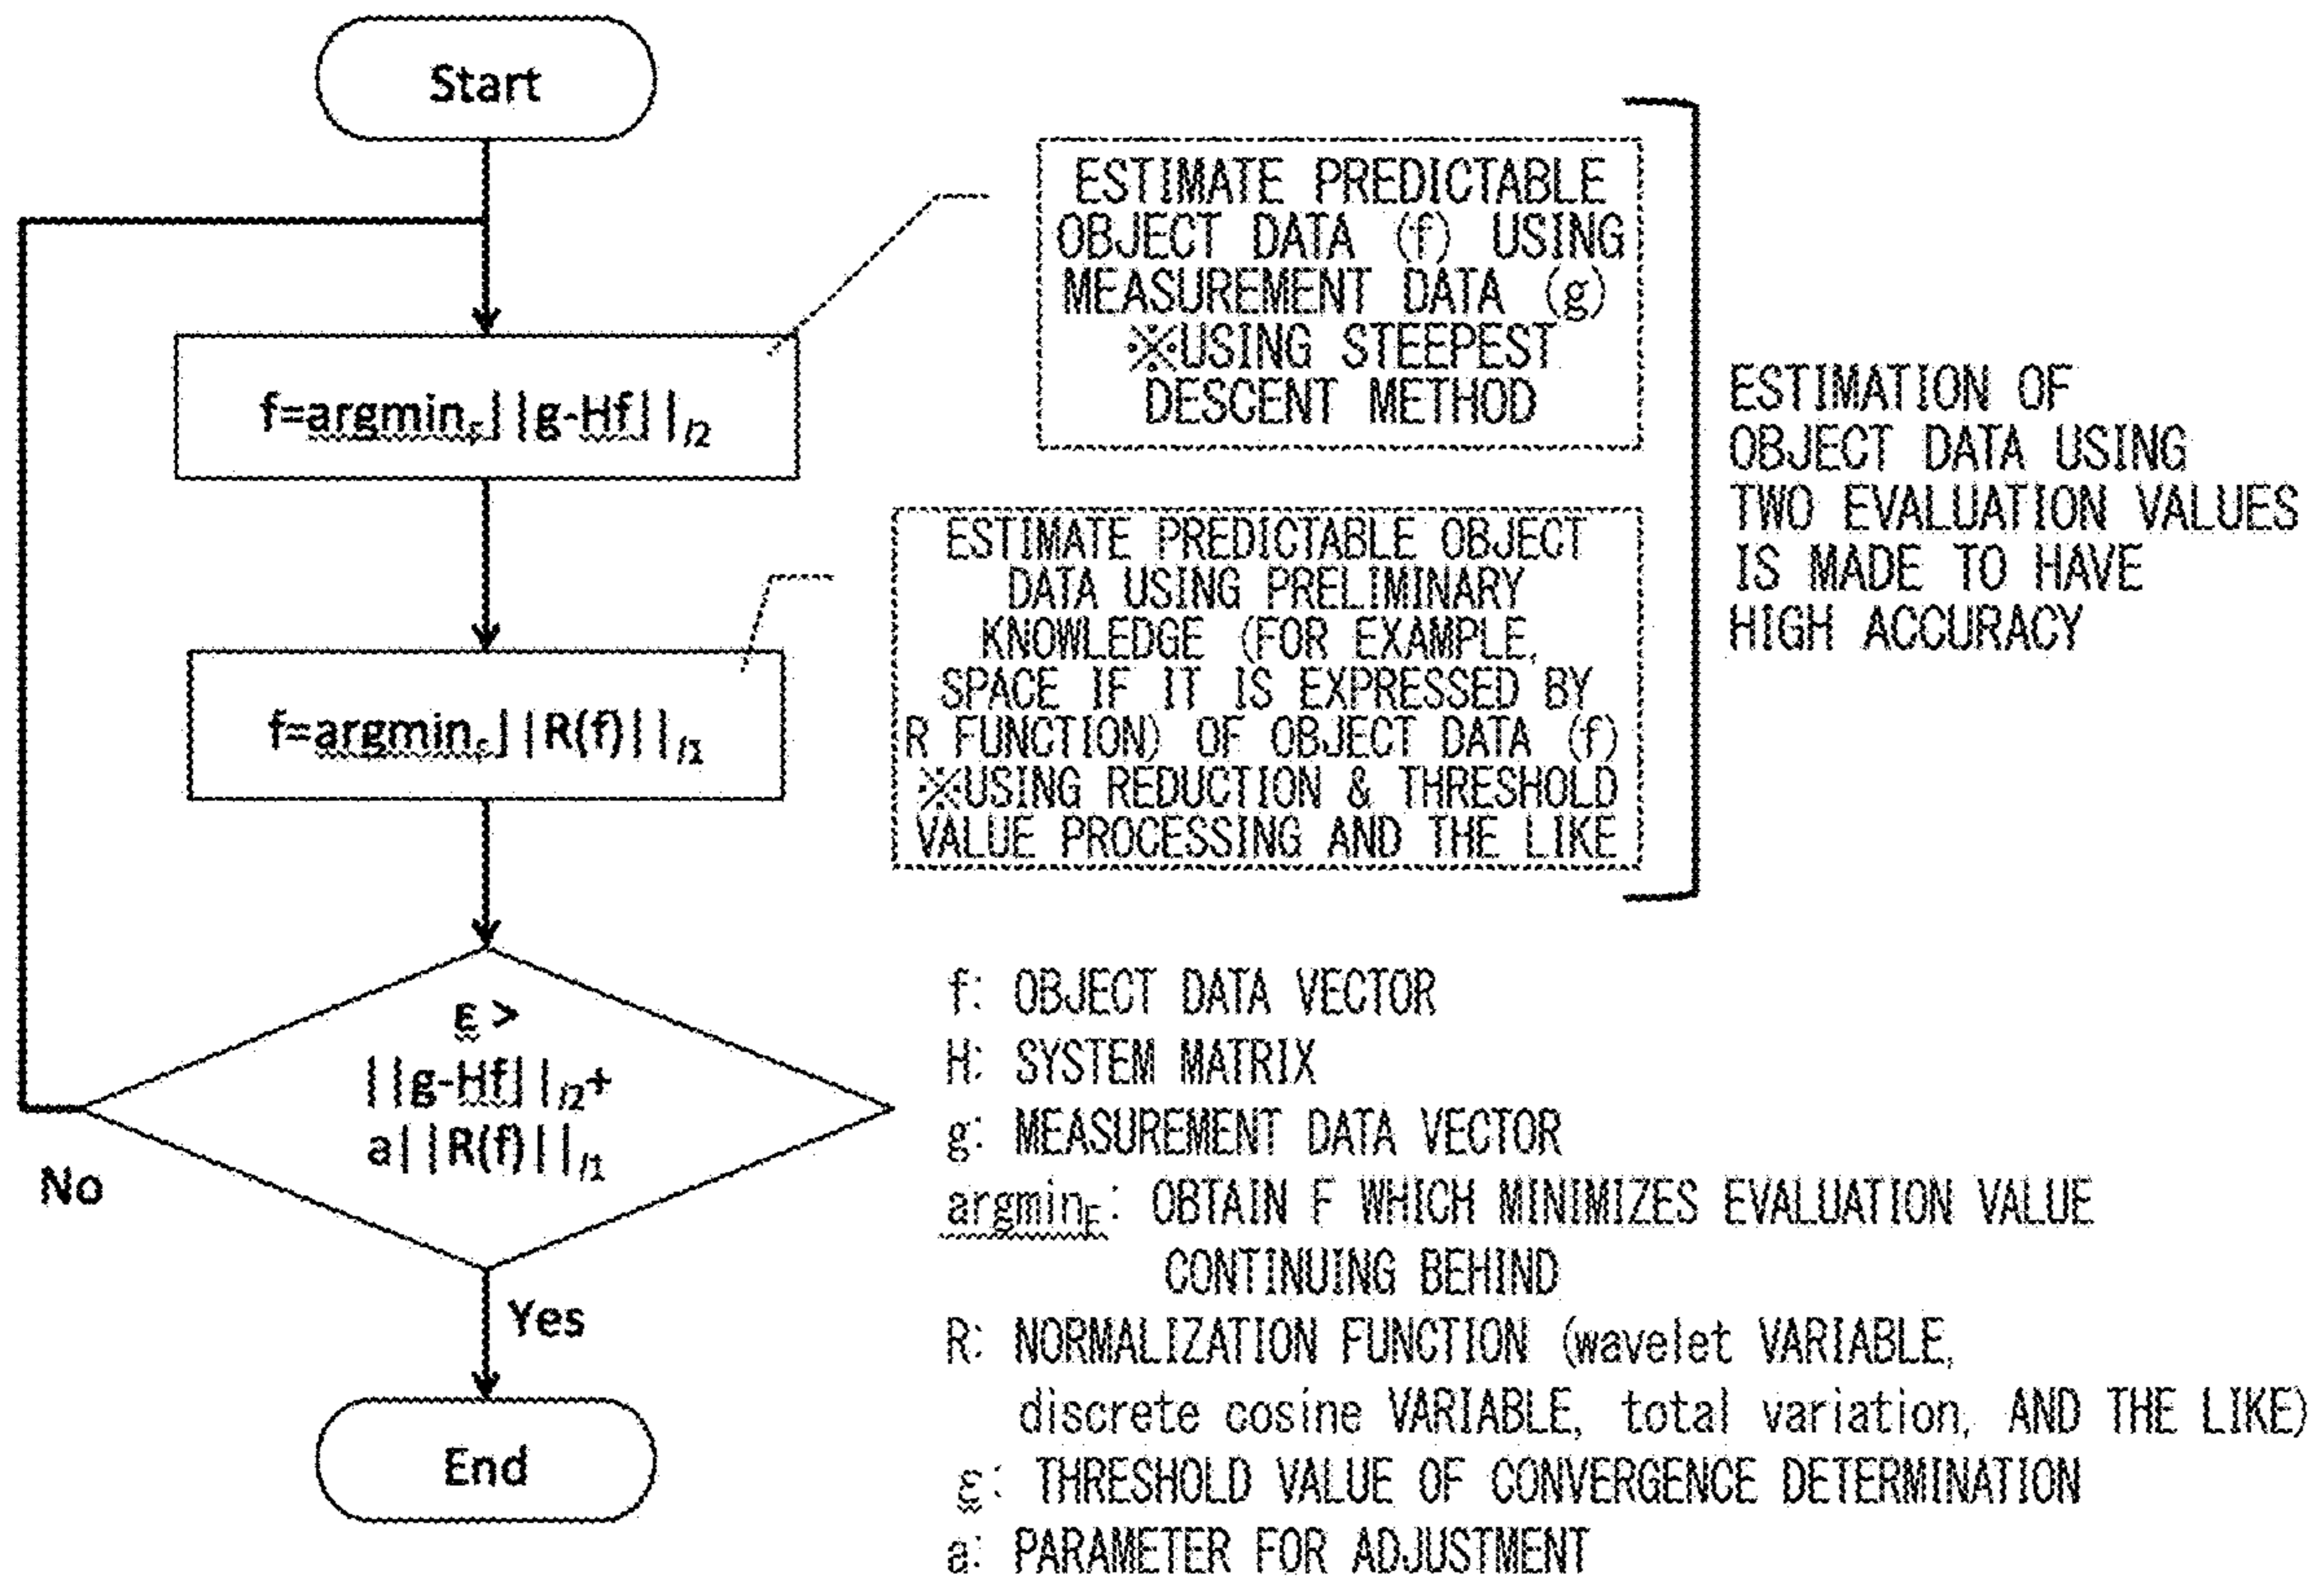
Start

$f=\text{argmin}_f||g-Hf||_{l2}$

ESTIMATE PREDICTABLE OBJECT DATA (f) USING MEASUREMENT DATA (g) ※USING STEEPEST DESCENT METHOD

$f=\text{argmin}_f||R(f)||_{l1}$

ESTIMATE PREDICTABLE OBJECT DATA USING PRELIMINARY KNOWLEDGE (FOR EXAMPLE, SPACE IF IT IS EXPRESSED BY R FUNCTION) OF OBJECT DATA (f) ※USING REDUCTION & THRESHOLD VALUE PROCESSING AND THE LIKE

ESTIMATION OF OBJECT DATA USING TWO EVALUATION VALUES IS MADE TO HAVE HIGH ACCURACY

$\varepsilon >$ $||g-Hf||_{l2}+$ $a||R(f)||_{l1}$

No

Yes

End

f: OBJECT DATA VECTOR
H: SYSTEM MATRIX
g: MEASUREMENT DATA VECTOR
$\text{argmin}_F$: OBTAIN F WHICH MINIMIZES EVALUATION VALUE CONTINUING BEHIND
R: NORMALIZATION FUNCTION (wavelet VARIABLE, discrete cosine VARIABLE, total variation, AND THE LIKE)
$\varepsilon$: THRESHOLD VALUE OF CONVERGENCE DETERMINATION
a: PARAMETER FOR ADJUSTMENT